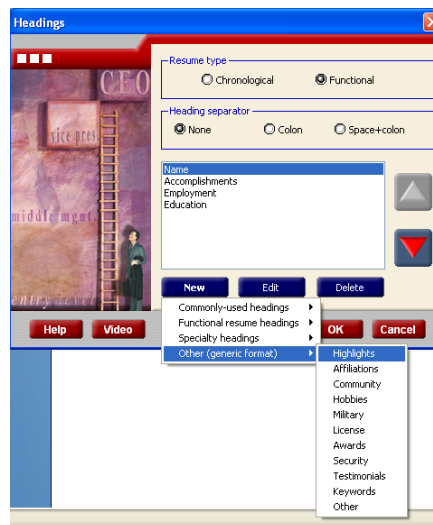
Headings

CEO
vice pres
middle mgmt
entry level

Resume type
Chronological
Functional

Heading separator
None
Colon
Space+colon

Name
Accomplishments
Employment
Education

New
Edit
Delete

Commonly-used headings
Functional resume headings
Specialty headings
Other (generic format)

Highlights
Affiliations
Community
Hobbies
Military
License
Awards
Security
Testimonials
Keywords
Other

Help
Video
OK
Cancel